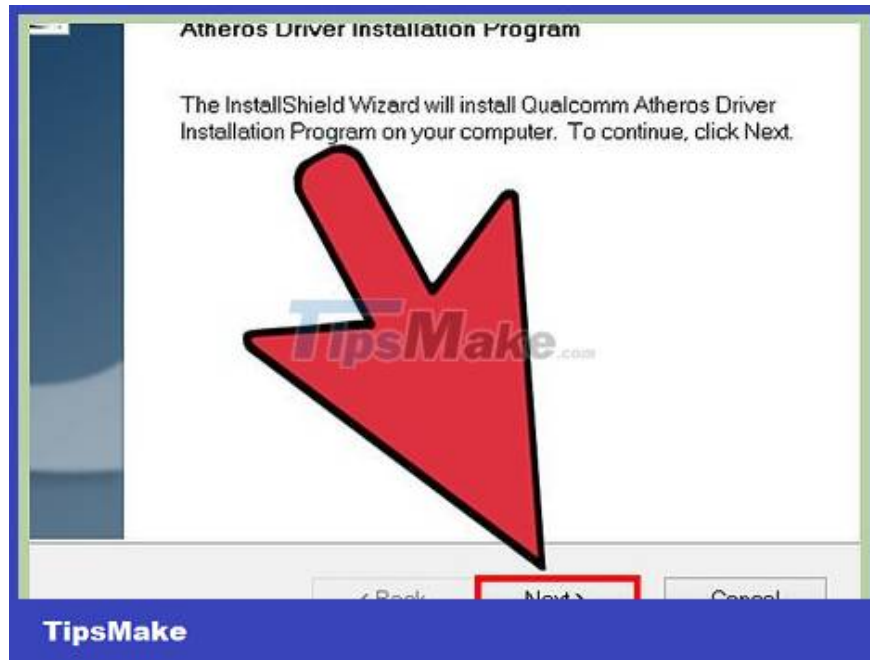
Atheros Driver Installation Program

The InstallShield Wizard will install Qualcomm Atheros Driver Installation Program on your computer. To continue, click Next.

TipsMake.com

< Back
Next >
Cancel

TipsMake